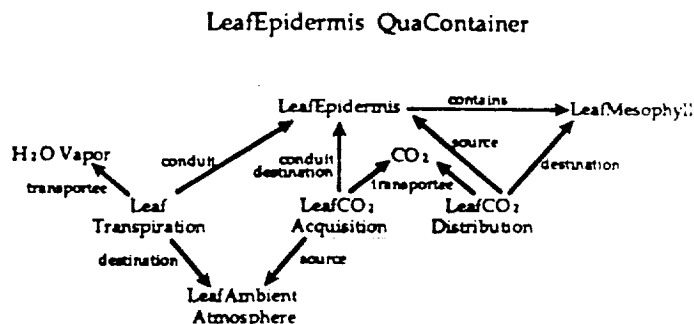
LeafEpidermis QuaContainer

LeafEpidermis

contains

LeafMesophyll

H$_2$O Vapor

conduit

conduit destination

CO$_2$

source

transportee

transportee

destination

Leaf Transpiration

LeafCO$_2$ Acquisition

LeafCO$_2$ Distribution

destination

source

LeafAmbient Atmosphere